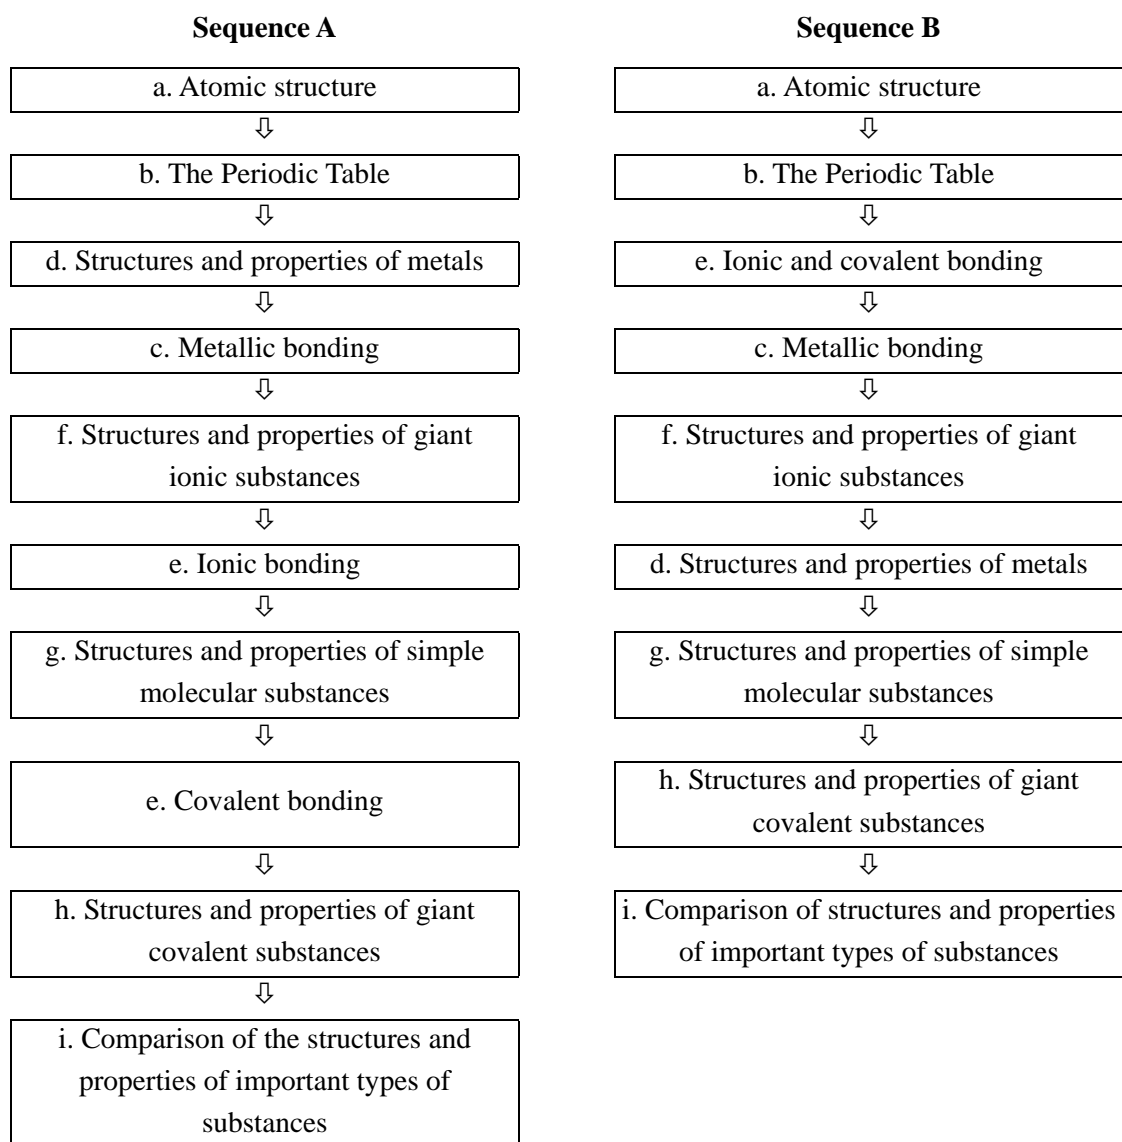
**Sequence A**

a. Atomic structure

⇩

b. The Periodic Table

⇩

d. Structures and properties of metals

⇩

c. Metallic bonding

⇩

f. Structures and properties of giant ionic substances

⇩

e. Ionic bonding

⇩

g. Structures and properties of simple molecular substances

⇩

e. Covalent bonding

⇩

h. Structures and properties of giant covalent substances

⇩

i. Comparison of the structures and properties of important types of substances

**Sequence B**

a. Atomic structure

⇩

b. The Periodic Table

⇩

e. Ionic and covalent bonding

⇩

c. Metallic bonding

⇩

f. Structures and properties of giant ionic substances

⇩

d. Structures and properties of metals

⇩

g. Structures and properties of simple molecular substances

⇩

h. Structures and properties of giant covalent substances

⇩

i. Comparison of structures and properties of important types of substances